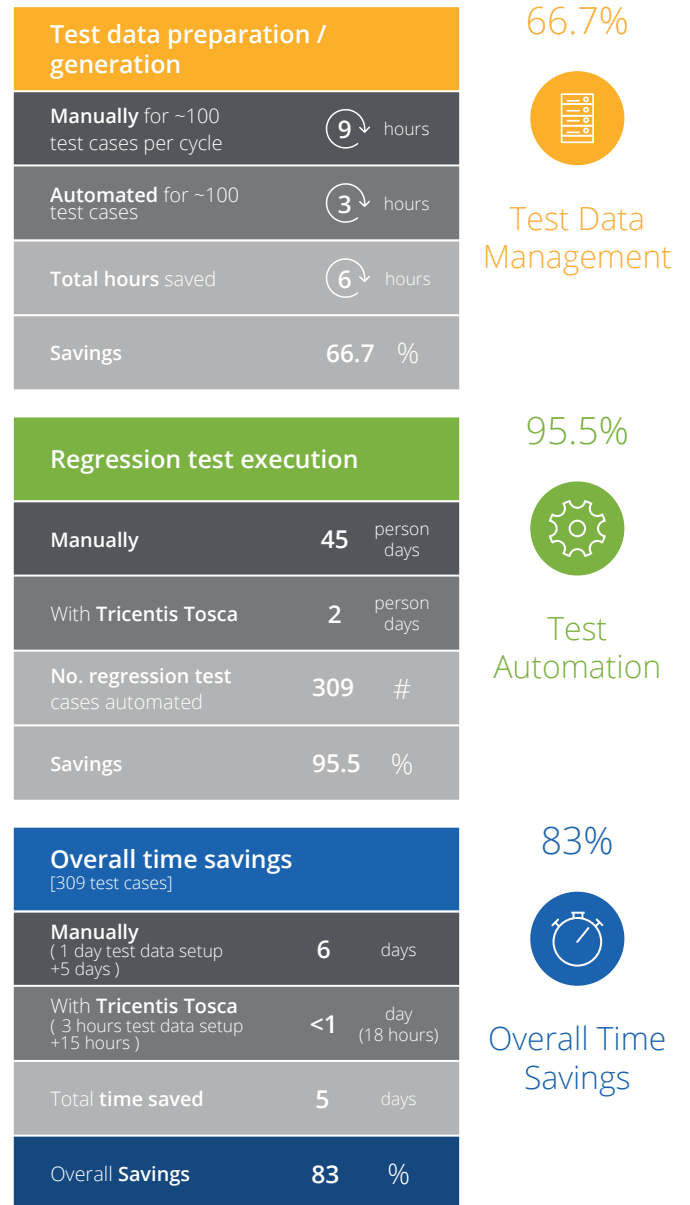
Test data preparation / generation

| | | |
|---|---|---|
| **Manually** for ~100 test cases per cycle | 9 | hours |
| **Automated** for ~100 test cases | 3 | hours |
| **Total hours** saved | 6 | hours |
| **Savings** | **66.7** | % |

66.7%

Test Data Management

Regression test execution

| | | |
|---|---|---|
| **Manually** | **45** | person days |
| With **Tricentis Tosca** | **2** | person days |
| **No. regression test** cases automated | **309** | # |
| **Savings** | **95.5** | % |

95.5%

Test Automation

Overall time savings
[309 test cases]

| | | |
|---|---|---|
| **Manually** ( 1 day test data setup +5 days ) | **6** | days |
| With **Tricentis Tosca** ( 3 hours test data setup +15 hours ) | **<1** | day (18 hours) |
| Total **time saved** | **5** | days |
| Overall **Savings** | **83** | % |

83%

Overall Time Savings